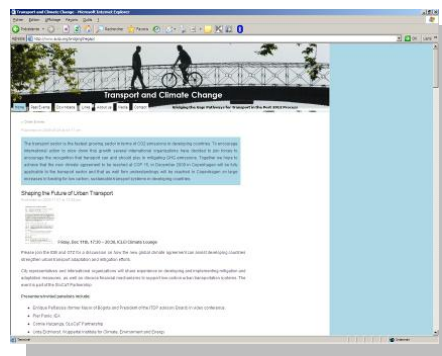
Transport and Climate Change - Microsoft Internet Explorer

Transport and Climate Change

Bridging the Gap: Pathways for Transport in the Post 2012 Process

Home | Side Events | Documents | Links | About us | Media | Contact

Shaping the Future of Urban Transport

Friday, Dec 11th, 17:30 – 20:30, ICLEI Climate Lounge

Presenters/invited panelists include:

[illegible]